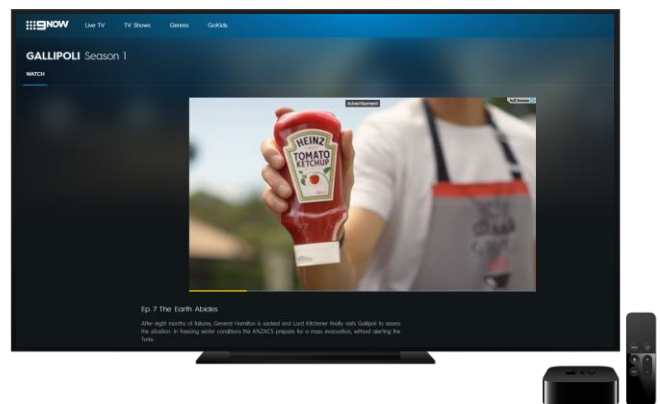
9NOW Live TV TV Shows Genres GoKids

GALLIPOLI Season 1

WATCH

Advertisement

AdChoices

HEINZ TOMATO KETCHUP

Ep 7 The Earth Abides

After eight months of failures, General Hamilton is sacked and Lord Kitchener finally visits Gallipoli to assess the situation. In freezing winter conditions the ANZACS prepare for a mass evacuation, without alerting the Turks.